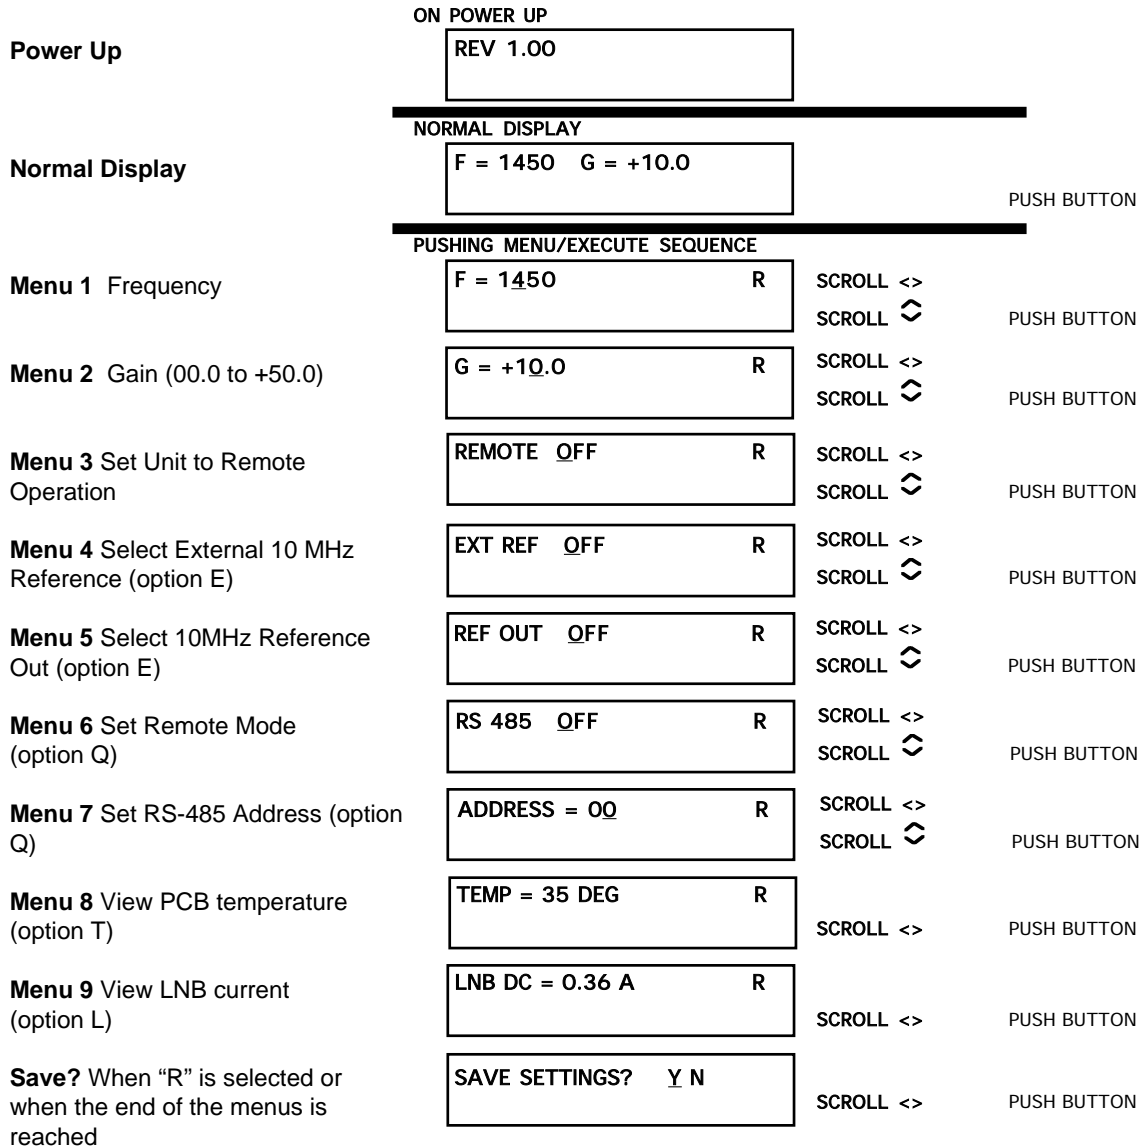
ON POWER UP

**Power Up**

REV 1.00

NORMAL DISPLAY

**Normal Display**

F = 1450   G = +10.0

PUSH BUTTON

PUSHING MENU/EXECUTE SEQUENCE

**Menu 1** Frequency

F = 1450   R

SCROLL <>
SCROLL ^
PUSH BUTTON

**Menu 2** Gain (00.0 to +50.0)

G = +10.0   R

SCROLL <>
SCROLL ^
PUSH BUTTON

**Menu 3** Set Unit to Remote Operation

REMOTE OFF   R

SCROLL <>
SCROLL ^
PUSH BUTTON

**Menu 4** Select External 10 MHz Reference (option E)

EXT REF OFF   R

SCROLL <>
SCROLL ^
PUSH BUTTON

**Menu 5** Select 10MHz Reference Out (option E)

REF OUT OFF   R

SCROLL <>
SCROLL ^
PUSH BUTTON

**Menu 6** Set Remote Mode (option Q)

RS 485 OFF   R

SCROLL <>
SCROLL ^
PUSH BUTTON

**Menu 7** Set RS-485 Address (option Q)

ADDRESS = 00   R

SCROLL <>
SCROLL ^
PUSH BUTTON

**Menu 8** View PCB temperature (option T)

TEMP = 35 DEG   R

SCROLL <>
PUSH BUTTON

**Menu 9** View LNB current (option L)

LNB DC = 0.36 A   R

SCROLL <>
PUSH BUTTON

**Save?** When "R" is selected or when the end of the menus is reached

SAVE SETTINGS?   Y N

SCROLL <>
PUSH BUTTON